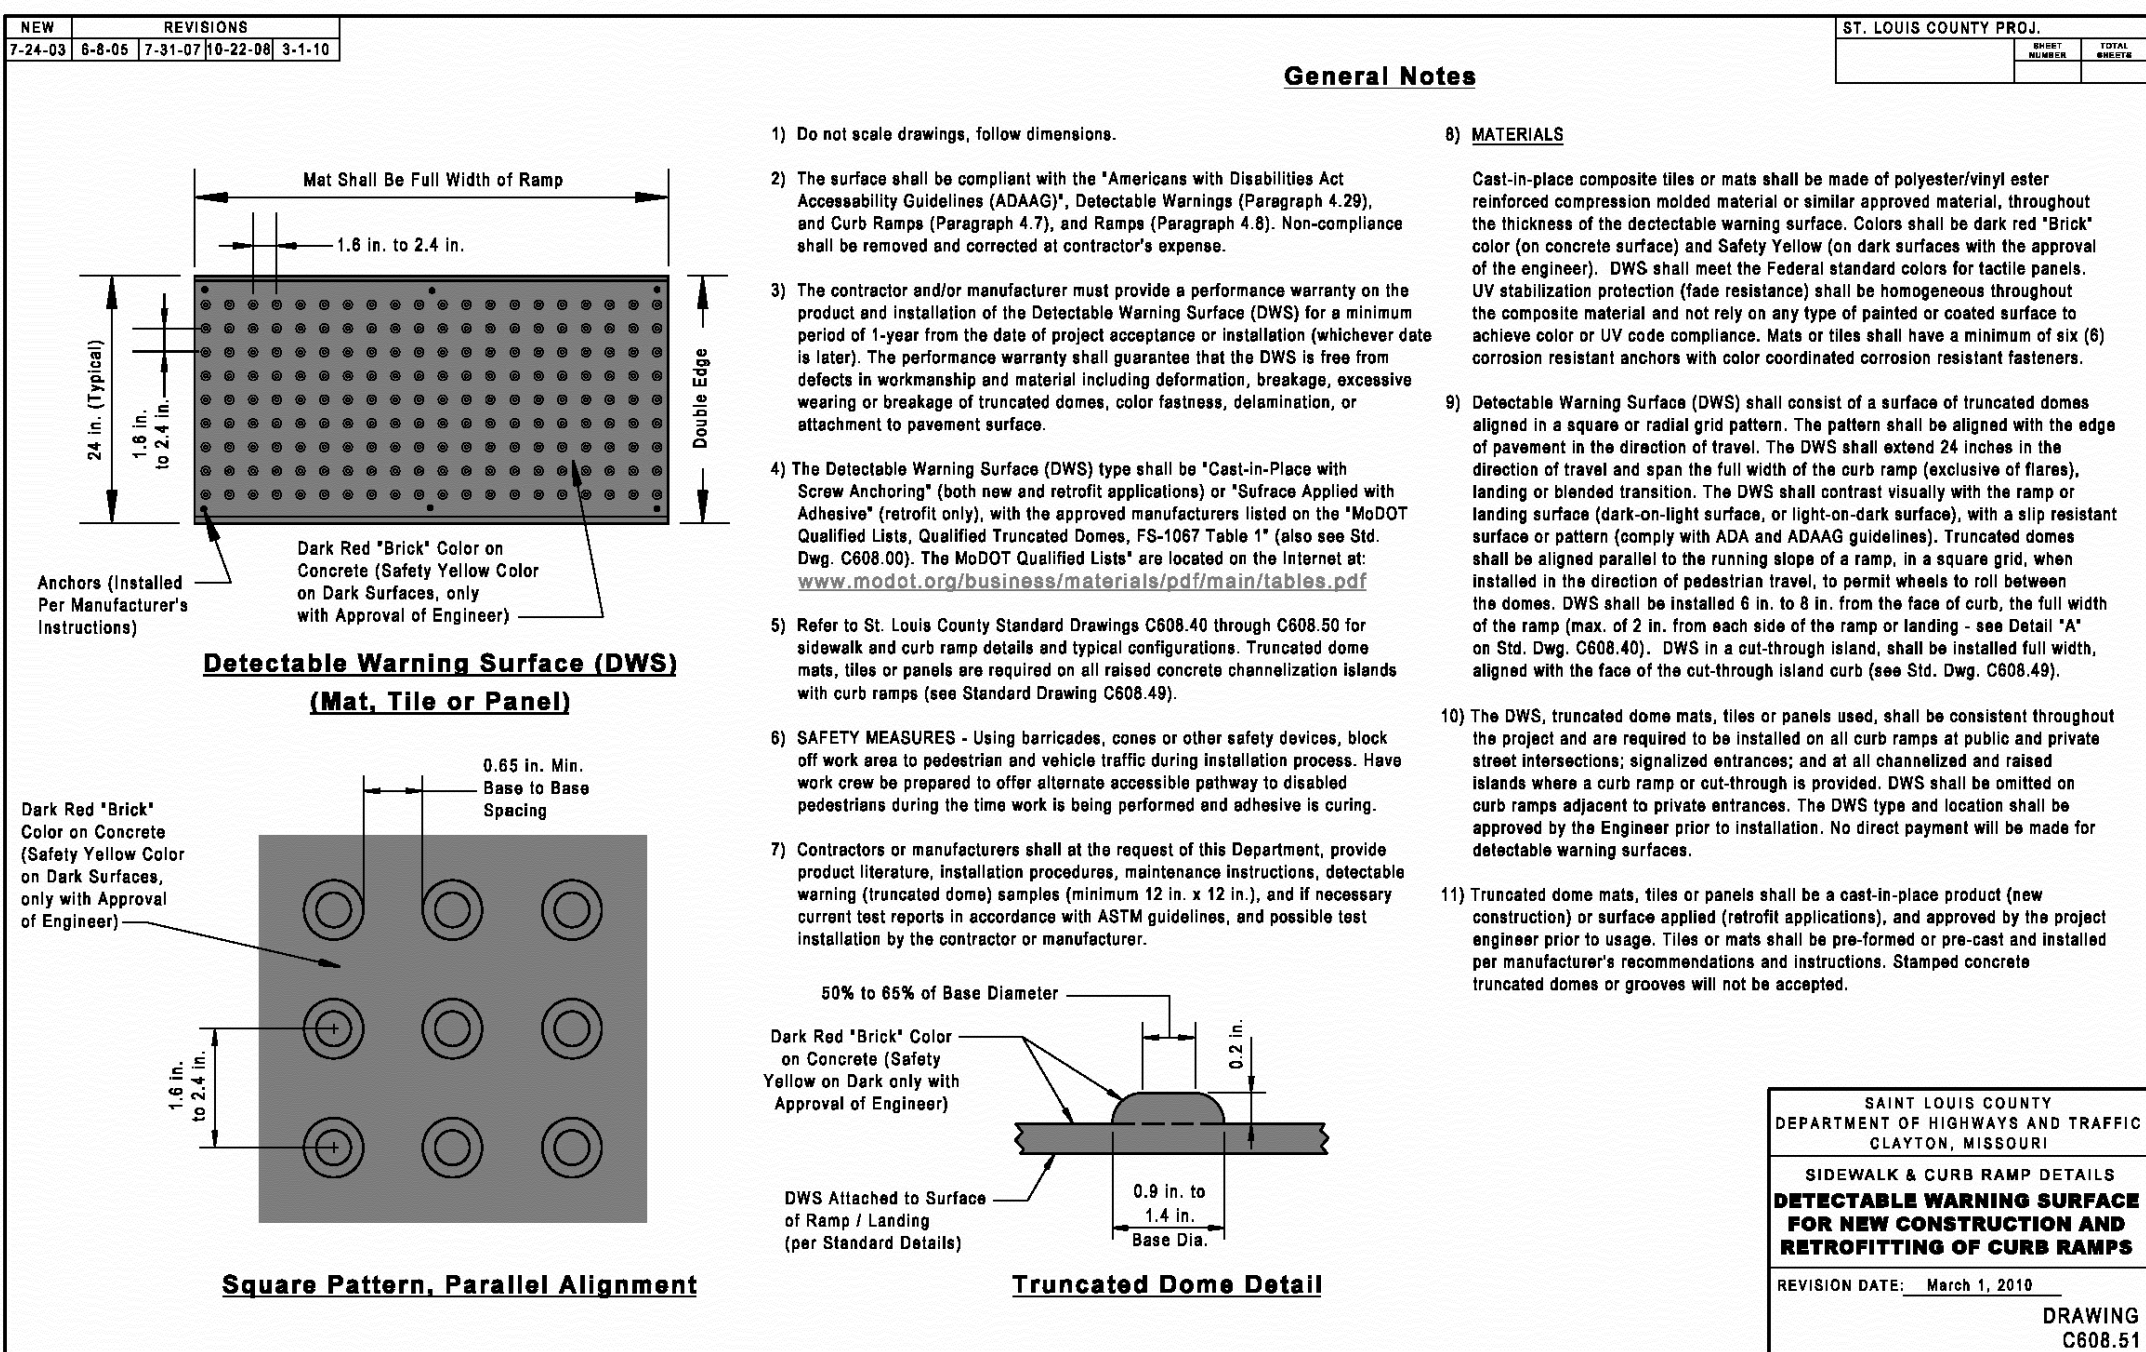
| NEW | REVISIONS | | | |
|---|---|---|---|---|
| 7-24-03 | 6-8-05 | 7-31-07 | 10-22-08 | 3-1-10 |

| ST. LOUIS COUNTY PROJ. | SHEET NUMBER | TOTAL SHEETS |
|---|---|---|
| | | |

General Notes

Mat Shall Be Full Width of Ramp

1.6 in. to 2.4 in.

24 in. (Typical)

1.6 in. to 2.4 in.

Double Edge

Anchors (Installed Per Manufacturer's Instructions)

Dark Red "Brick" Color on Concrete (Safety Yellow Color on Dark Surfaces, only with Approval of Engineer)

Detectable Warning Surface (DWS)
(Mat, Tile or Panel)

0.65 in. Min. Base to Base Spacing

Dark Red "Brick" Color on Concrete (Safety Yellow Color on Dark Surfaces, only with Approval of Engineer)

1.6 in. to 2.4 in.

Square Pattern, Parallel Alignment

1) Do not scale drawings, follow dimensions.

2) The surface shall be compliant with the "Americans with Disabilities Act Accessability Guidelines (ADAAG)", Detectable Warnings (Paragraph 4.29), and Curb Ramps (Paragraph 4.7), and Ramps (Paragraph 4.8). Non-compliance shall be removed and corrected at contractor's expense.

3) The contractor and/or manufacturer must provide a performance warranty on the product and installation of the Detectable Warning Surface (DWS) for a minimum period of 1-year from the date of project acceptance or installation (whichever date is later). The performance warranty shall guarantee that the DWS is free from defects in workmanship and material including deformation, breakage, excessive wearing or breakage of truncated domes, color fastness, delamination, or attachment to pavement surface.

4) The Detectable Warning Surface (DWS) type shall be "Cast-in-Place with Screw Anchoring" (both new and retrofit applications) or "Sufrace Applied with Adhesive" (retrofit only), with the approved manufacturers listed on the "MoDOT Qualified Lists, Qualified Truncated Domes, FS-1067 Table 1" (also see Std. Dwg. C608.00). The MoDOT Qualified Lists" are located on the Internet at: www.modot.org/business/materials/pdf/main/tables.pdf

5) Refer to St. Louis County Standard Drawings C608.40 through C608.50 for sidewalk and curb ramp details and typical configurations. Truncated dome mats, tiles or panels are required on all raised concrete channelization islands with curb ramps (see Standard Drawing C608.49).

6) SAFETY MEASURES - Using barricades, cones or other safety devices, block off work area to pedestrian and vehicle traffic during installation process. Have work crew be prepared to offer alternate accessible pathway to disabled pedestrians during the time work is being performed and adhesive is curing.

7) Contractors or manufacturers shall at the request of this Department, provide product literature, installation procedures, maintenance instructions, detectable warning (truncated dome) samples (minimum 12 in. x 12 in.), and if necessary current test reports in accordance with ASTM guidelines, and possible test installation by the contractor or manufacturer.

50% to 65% of Base Diameter

Dark Red "Brick" Color on Concrete (Safety Yellow on Dark only with Approval of Engineer)

0.2 in.

DWS Attached to Surface of Ramp / Landing (per Standard Details)

0.9 in. to 1.4 in. Base Dia.

Truncated Dome Detail

8) MATERIALS

Cast-in-place composite tiles or mats shall be made of polyester/vinyl ester reinforced compression molded material or similar approved material, throughout the thickness of the dectectable warning surface. Colors shall be dark red "Brick" color (on concrete surface) and Safety Yellow (on dark surfaces with the approval of the engineer). DWS shall meet the Federal standard colors for tactile panels. UV stabilization protection (fade resistance) shall be homogeneous throughout the composite material and not rely on any type of painted or coated surface to achieve color or UV code compliance. Mats or tiles shall have a minimum of six (6) corrosion resistant anchors with color coordinated corrosion resistant fasteners.

9) Detectable Warning Surface (DWS) shall consist of a surface of truncated domes aligned in a square or radial grid pattern. The pattern shall be aligned with the edge of pavement in the direction of travel. The DWS shall extend 24 inches in the direction of travel and span the full width of the curb ramp (exclusive of flares), landing or blended transition. The DWS shall contrast visually with the ramp or landing surface (dark-on-light surface, or light-on-dark surface), with a slip resistant surface or pattern (comply with ADA and ADAAG guidelines). Truncated domes shall be aligned parallel to the running slope of a ramp, in a square grid, when installed in the direction of pedestrian travel, to permit wheels to roll between the domes. DWS shall be installed 6 in. to 8 in. from the face of curb, the full width of the ramp (max. of 2 in. from each side of the ramp or landing - see Detail "A" on Std. Dwg. C608.40). DWS in a cut-through island, shall be installed full width, aligned with the face of the cut-through island curb (see Std. Dwg. C608.49).

10) The DWS, truncated dome mats, tiles or panels used, shall be consistent throughout the project and are required to be installed on all curb ramps at public and private street intersections; signalized entrances; and at all channelized and raised islands where a curb ramp or cut-through is provided. DWS shall be omitted on curb ramps adjacent to private entrances. The DWS type and location shall be approved by the Engineer prior to installation. No direct payment will be made for detectable warning surfaces.

11) Truncated dome mats, tiles or panels shall be a cast-in-place product (new construction) or surface applied (retrofit applications), and approved by the project engineer prior to usage. Tiles or mats shall be pre-formed or pre-cast and installed per manufacturer's recommendations and instructions. Stamped concrete truncated domes or grooves will not be accepted.

SAINT LOUIS COUNTY
DEPARTMENT OF HIGHWAYS AND TRAFFIC
CLAYTON, MISSOURI

SIDEWALK & CURB RAMP DETAILS
DETECTABLE WARNING SURFACE FOR NEW CONSTRUCTION AND RETROFITTING OF CURB RAMPS

REVISION DATE: March 1, 2010

DRAWING
C608.51